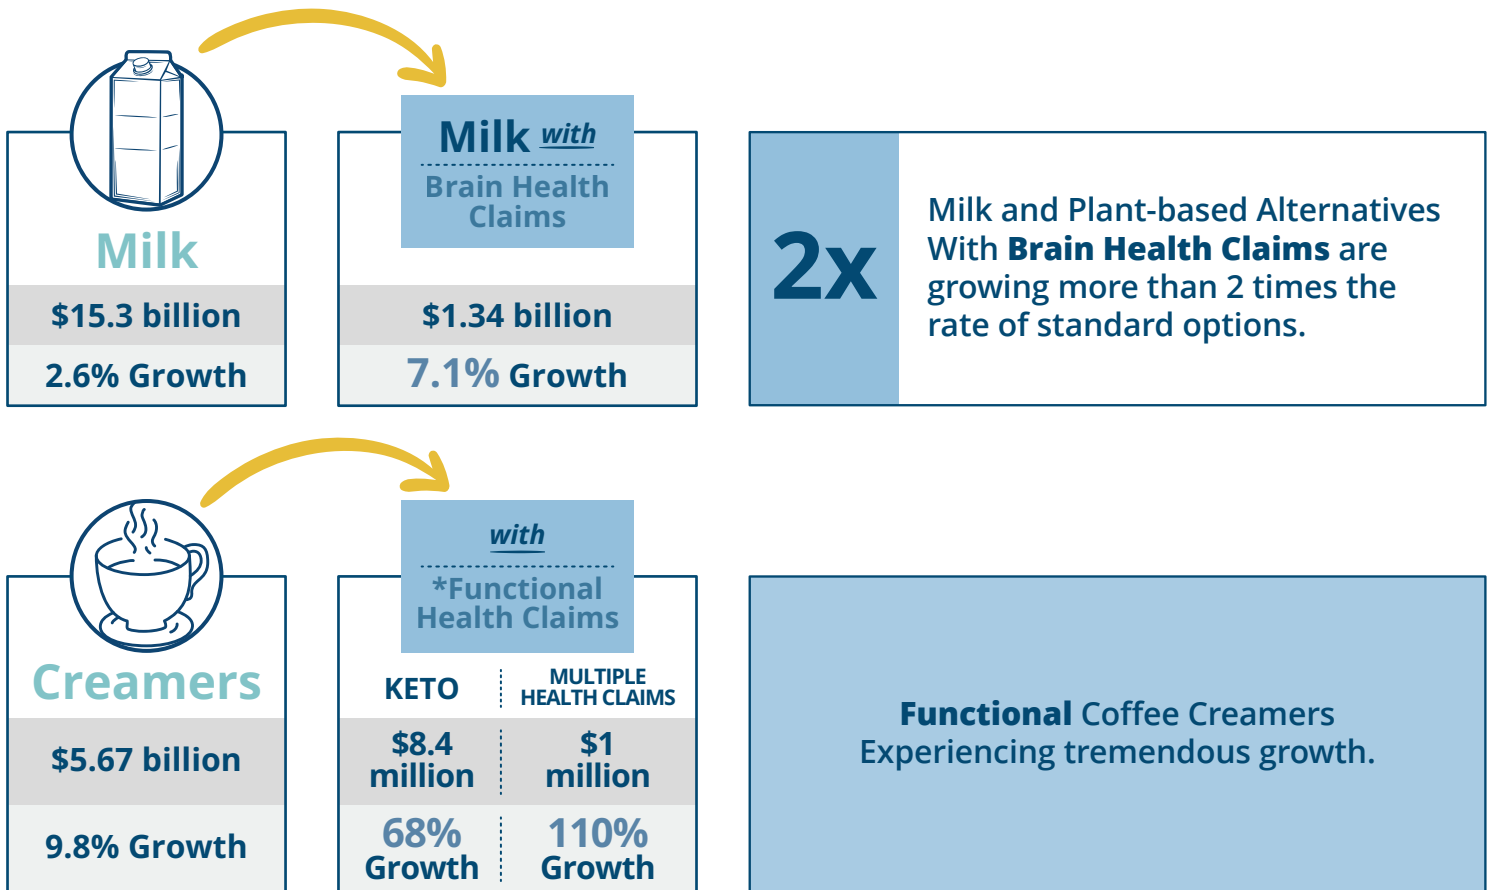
Milk

$15.3 billion

2.6% Growth

Milk with

Brain Health Claims

$1.34 billion

7.1% Growth

2x

Milk and Plant-based Alternatives With **Brain Health Claims** are growing more than 2 times the rate of standard options.

Creamers

$5.67 billion

9.8% Growth

with

*Functional Health Claims

| KETO | MULTIPLE HEALTH CLAIMS |
|---|---|
| $8.4 million | $1 million |
| 68% Growth | 110% Growth |

**Functional** Coffee Creamers Experiencing tremendous growth.